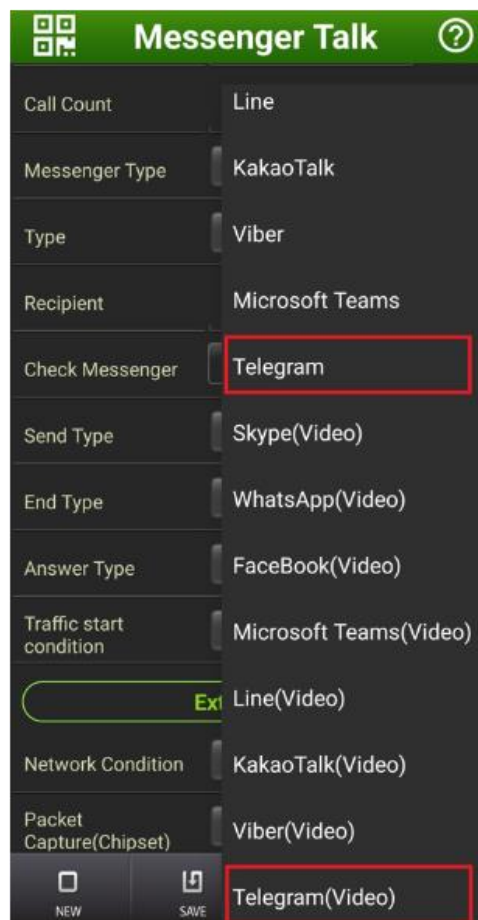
Messenger Talk

Call Count
Messenger Type
Type
Recipient
Check Messenger
Send Type
End Type
Answer Type
Traffic start condition
Ext
Network Condition
Packet Capture(Chipset)
NEW
SAVE

Line
KakaoTalk
Viber
Microsoft Teams
Telegram
Skype(Video)
WhatsApp(Video)
FaceBook(Video)
Microsoft Teams(Video)
Line(Video)
KakaoTalk(Video)
Viber(Video)
Telegram(Video)